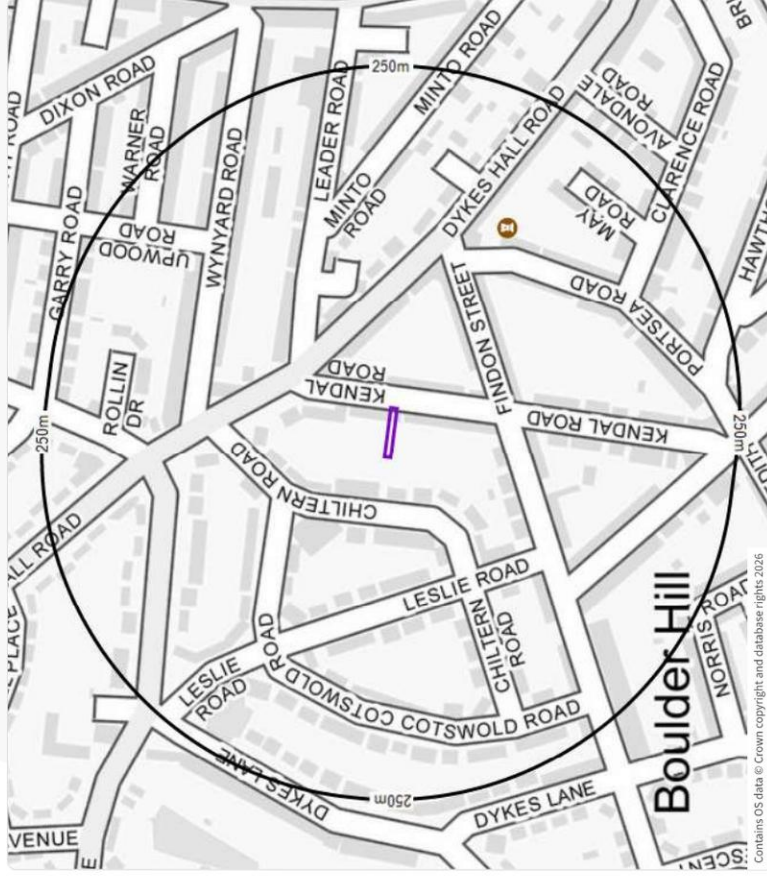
DIXON ROAD
WARNER ROAD
LEADER ROAD
MINTO ROAD
250m
AVONDALE ROAD
CLARENCE ROAD
DYKES HALL ROAD
MINTO ROAD
WYNYARD ROAD
GARRY ROAD
UPWOOD ROAD
MAY ROAD
PORTSEA ROAD
FINDON STREET
ROLLIN DR
KENDAL ROAD
KENDAL ROAD
250m
250m
CHILTERN ROAD
HALL ROAD
LESLIE ROAD
CHILTERN ROAD
NORRIS ROAD
LESLIE ROAD
ROAD
PLACE
COTSWOLD ROAD
COTSWOLD ROAD
Boulder Hill
DYKES LANE
250m
DYKES LANE
VENUE
Contains OS data © Crown copyright and database rights 2026